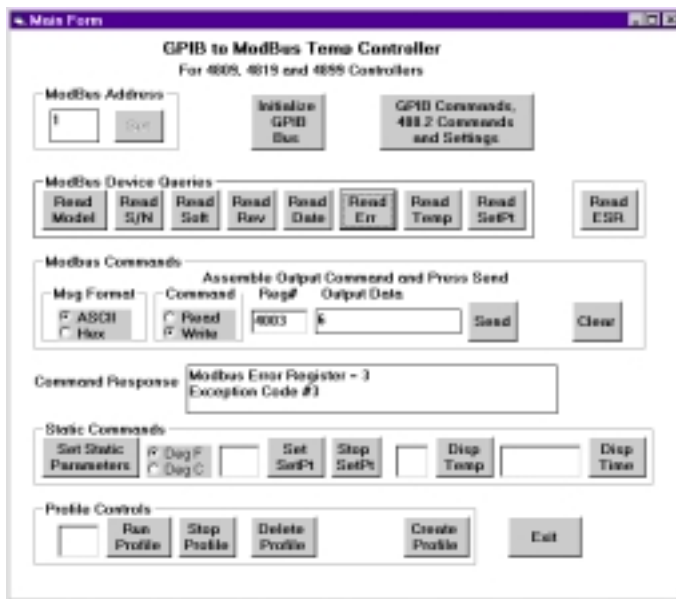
Main Form

GPIB to ModBus Temp Controller
For 4809, 4819 and 4899 Controllers

ModBus Address
1
Set

Initialize GPIB Bus

GPIB Commands, 488.2 Commands and Settings

ModBus Device Queries
Read Model
Read S/N
Read Soft
Read Rev
Read Date
Read Err
Read Temp
Read SetPt

Read ESR

Modbus Commands
Assemble Output Command and Press Send
Msg Format
ASCII
Hex
Command
Read
Write
Reg#
4003
Output Data
6
Send
Clear

Command Response
Modbus Error Register = 3
Exception Code #3

Static Commands
Set Static Parameters
Deg F
Deg C
Set SetPt
Stop SetPt
Disp Temp
Disp Time

Profile Controls
Run Profile
Stop Profile
Delete Profile
Create Profile

Exit